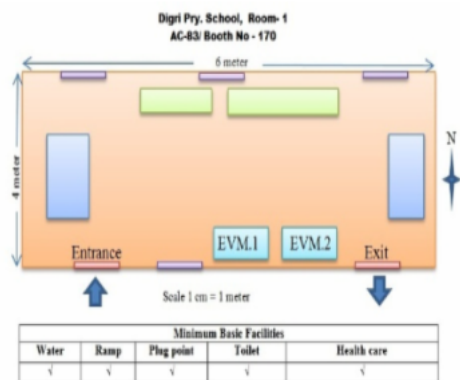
Digri Pry. School, Room- 1
AC-83/ Booth No - 170

6 meter

4 meter

N

EVM.1

EVM.2

Entrance

Exit

Scale 1 cm = 1 meter

| Minimum Basic Facilities | | | | |
|---|---|---|---|---|
| Water | Ramp | Plug point | Toilet | Health care |
| √ | √ | √ | √ | √ |